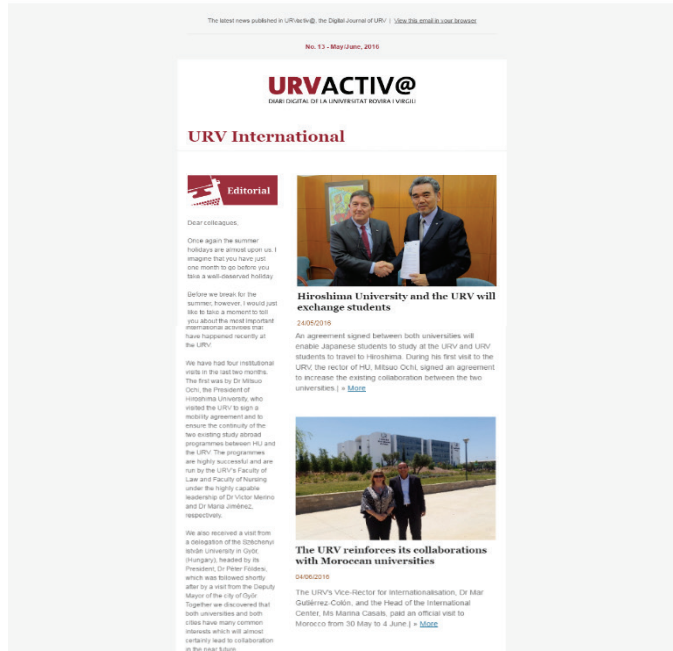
The latest news published in URVactiv@, the Digital Journal of URV | View this email in your browser

No. 13 - May/June, 2016

URVACTIV@
DIARI DIGITAL DE LA UNIVERSITAT ROVIRA I VIRGILI

URV International

Editorial

Dear colleagues,

Once again the summer holidays are almost upon us. I imagine that you have just one month to go before you take a well-deserved holiday.

Before we break for the summer, however, I would just like to take a moment to tell you about the most important international activities that have happened recently at the URV.

We have had four institutional visits in the last two months. The first was by Dr Mitsuo Ochi, the President of Hiroshima University, who visited the URV to sign a mobility agreement and to ensure the continuity of the two existing study abroad programmes between HU and the URV. The programmes are highly successful and are run by the URV's Faculty of Law and Faculty of Nursing under the highly capable leadership of Dr Victor Merino and Dr Maria Jiménez, respectively.

We also received a visit from a delegation of the Széchenyi István University in Győr (Hungary), headed by its President, Dr Peter Földesi, which was followed shortly after by a visit from the Deputy Mayor of the city of Győr. Together we discovered that both universities and both cities have many common interests which will almost certainly lead to collaboration in the near future.

Hiroshima University and the URV will exchange students

24/05/2016

An agreement signed between both universities will enable Japanese students to study at the URV and URV students to travel to Hiroshima. During his first visit to the URV, the rector of HU, Mitsuo Ochi, signed an agreement to increase the existing collaboration between the two universities. | » More

The URV reinforces its collaborations with Moroccan universities

04/06/2016

The URV's Vice-Rector for Internationalisation, Dr Mar Gutiérrez-Colón, and the Head of the International Center, Ms Marina Casals, paid an official visit to Morocco from 30 May to 4 June | » More